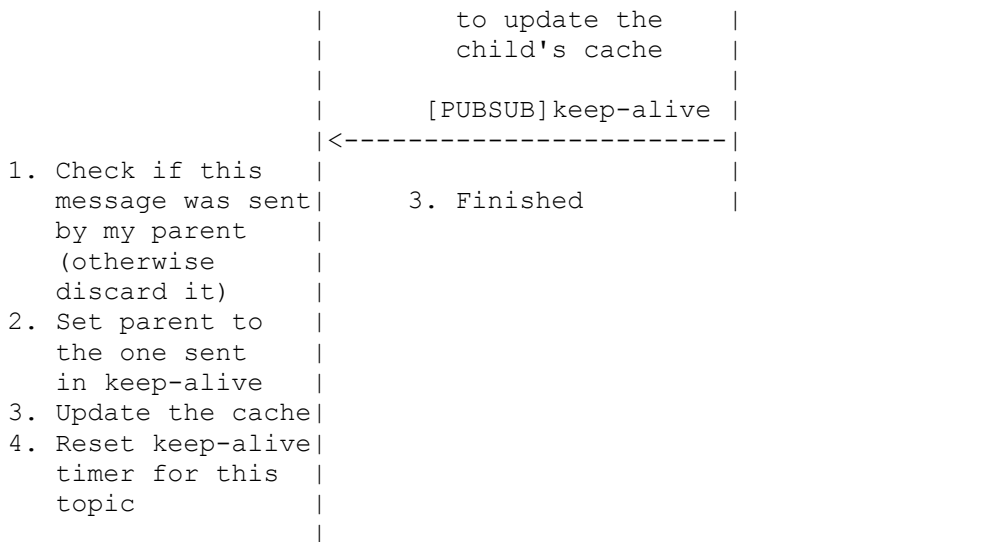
to update the child's cache

[PUBSUB]keep-alive

1. Check if this message was sent by my parent (otherwise discard it)
2. Set parent to the one sent in keep-alive
3. Update the cache
4. Reset keep-alive timer for this topic

3. Finished